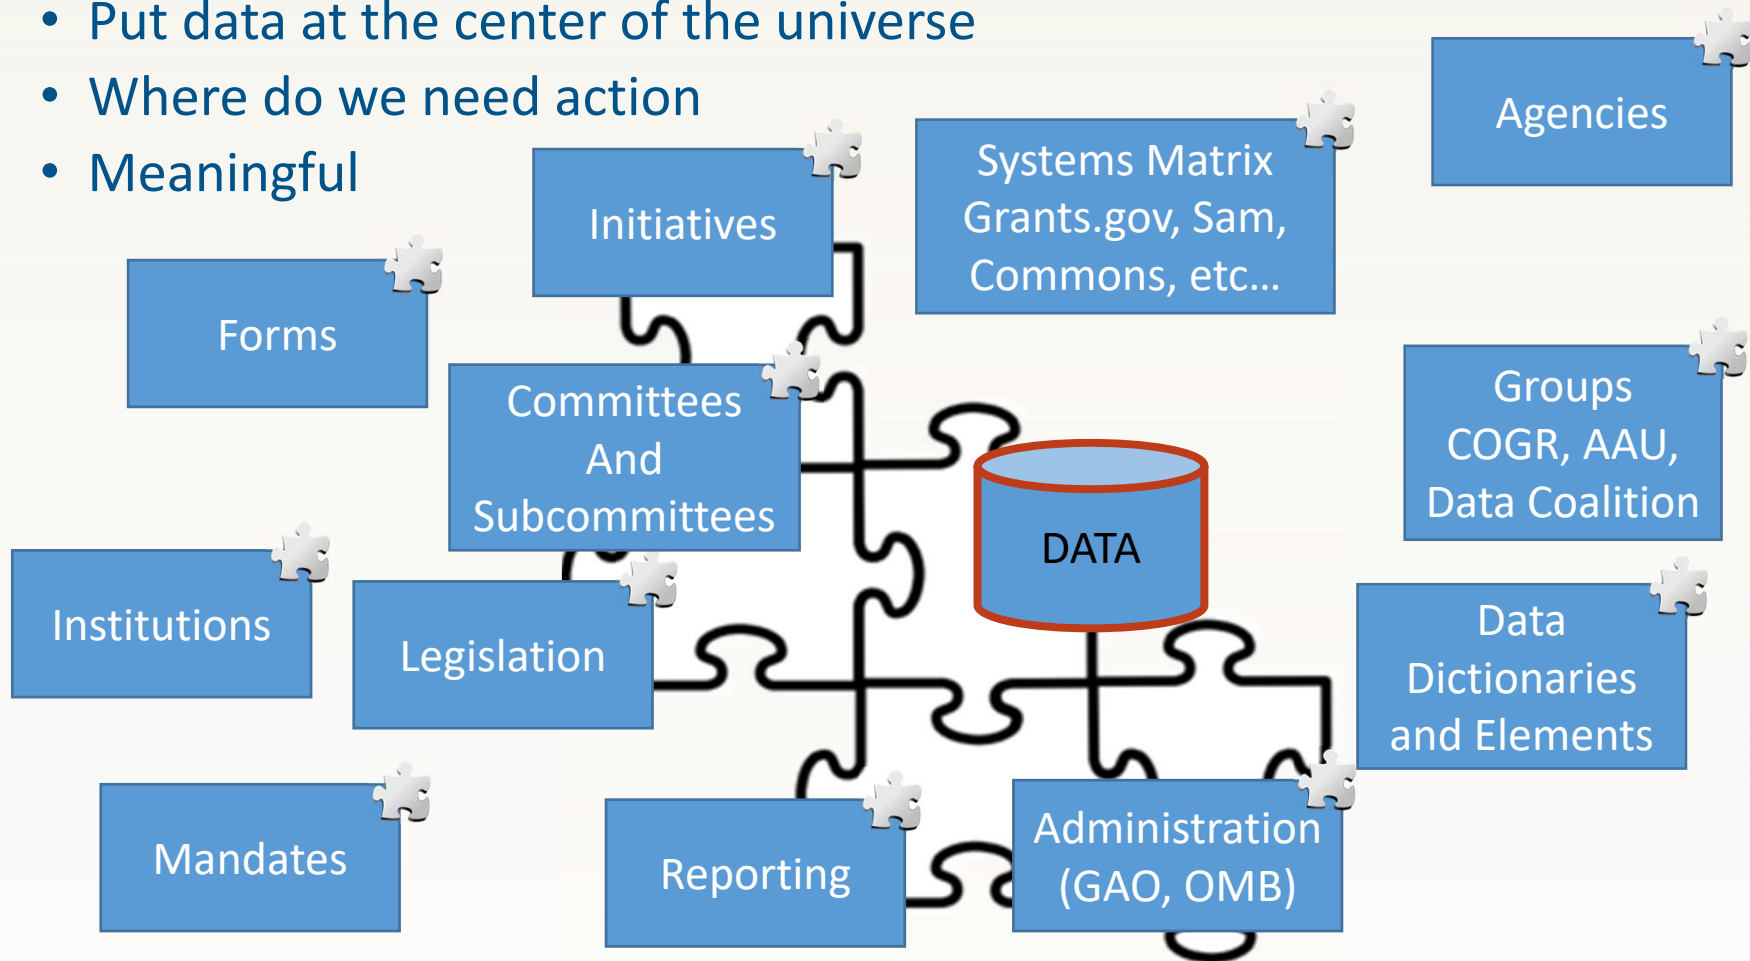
• Put data at the center of the universe
• Where do we need action
• Meaningful

Initiatives

Systems Matrix Grants.gov, Sam, Commons, etc…

Agencies

Forms

Committees And Subcommittees

Groups COGR, AAU, Data Coalition

DATA

Institutions

Legislation

Data Dictionaries and Elements

Mandates

Reporting

Administration (GAO, OMB)